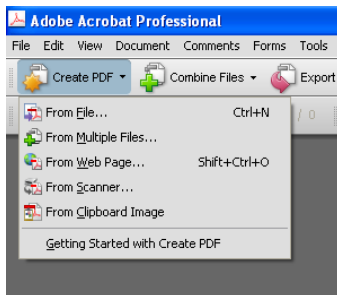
Adobe Acrobat Professional

File Edit View Document Comments Forms Tools

Create PDF ▾ Combine Files ▾ Export

From File... Ctrl+N
From Multiple Files...
From Web Page... Shift+Ctrl+O
From Scanner...
From Clipboard Image
Getting Started with Create PDF

/ 0